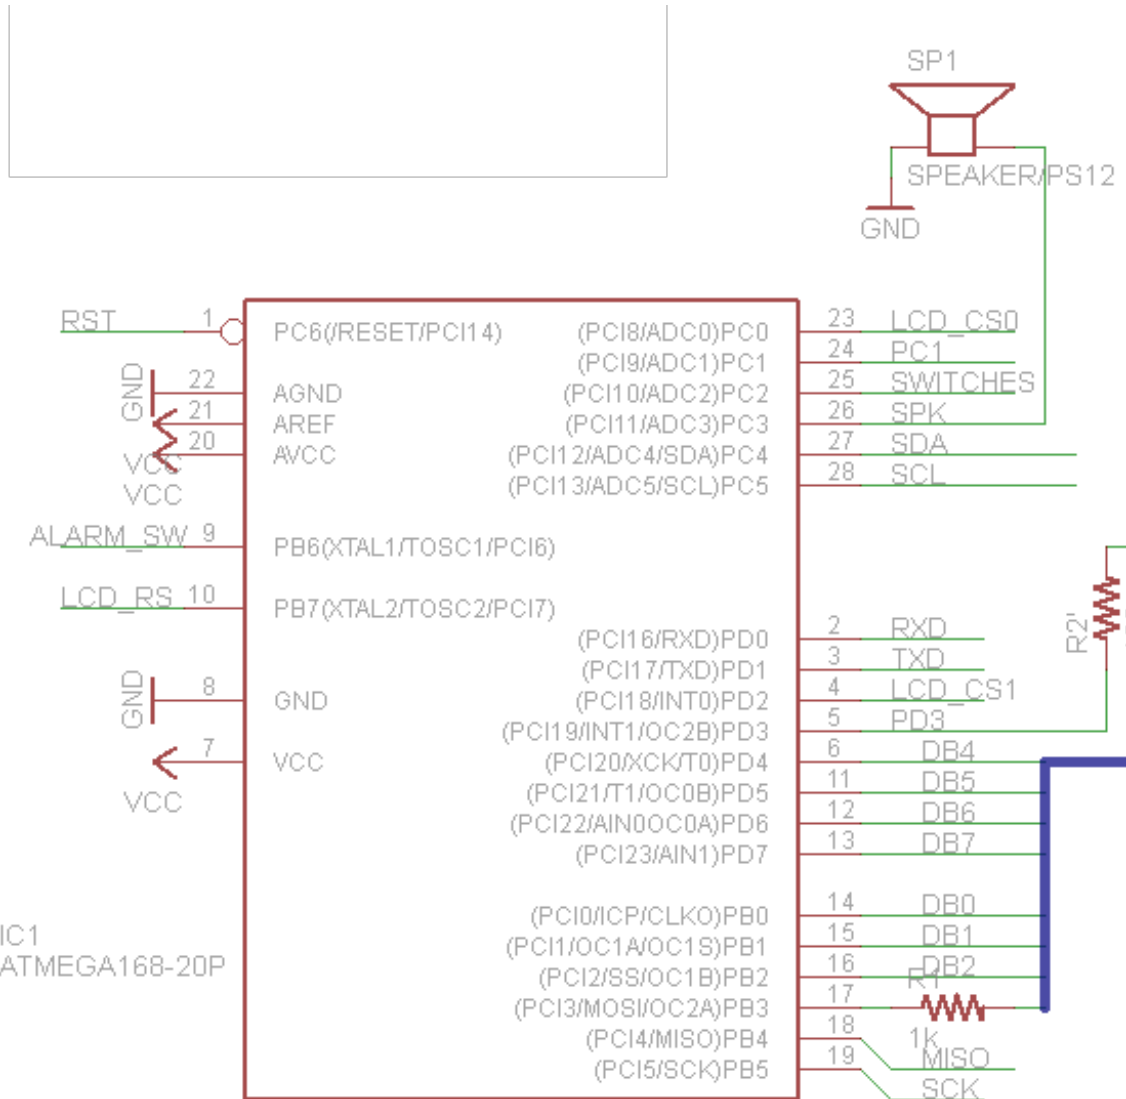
SP1
SPEAKER/PS12
GND

RST 1
PC6(/RESET/PCI14)
GND 22 AGND
21 AREF
20 AVCC
VCC
VCC
ALARM_SW 9
PB6(XTAL1/TOSC1/PCI6)
LCD_RS 10
PB7(XTAL2/TOSC2/PCI7)
GND 8 GND
7 VCC
VCC

(PCI8/ADC0)PC0 23 LCD_CS0
(PCI9/ADC1)PC1 24 PC1
(PCI10/ADC2)PC2 25 SWITCHES
(PCI11/ADC3)PC3 26 SPK
(PCI12/ADC4/SDA)PC4 27 SDA
(PCI13/ADC5/SCL)PC5 28 SCL

R2
(PCI16/RXD)PD0 2 RXD
(PCI17/TXD)PD1 3 TXD
(PCI18/INT0)PD2 4 LCD_CS1
(PCI19/INT1/OC2B)PD3 5 PD3
(PCI20/XCK/T0)PD4 6 DB4
(PCI21/T1/OC0B)PD5 11 DB5
(PCI22/AIN0OC0A)PD6 12 DB6
(PCI23/AIN1)PD7 13 DB7

IC1
ATMEGA168-20P
(PCI0/ICP/CLKO)PB0 14 DB0
(PCI1/OC1A/OC1S)PB1 15 DB1
(PCI2/SS/OC1B)PB2 16 DB2
(PCI3/MOSI/OC2A)PB3 17 R1
(PCI4/MISO)PB4 18 1k MISO
(PCI5/SCK)PB5 19 SCK